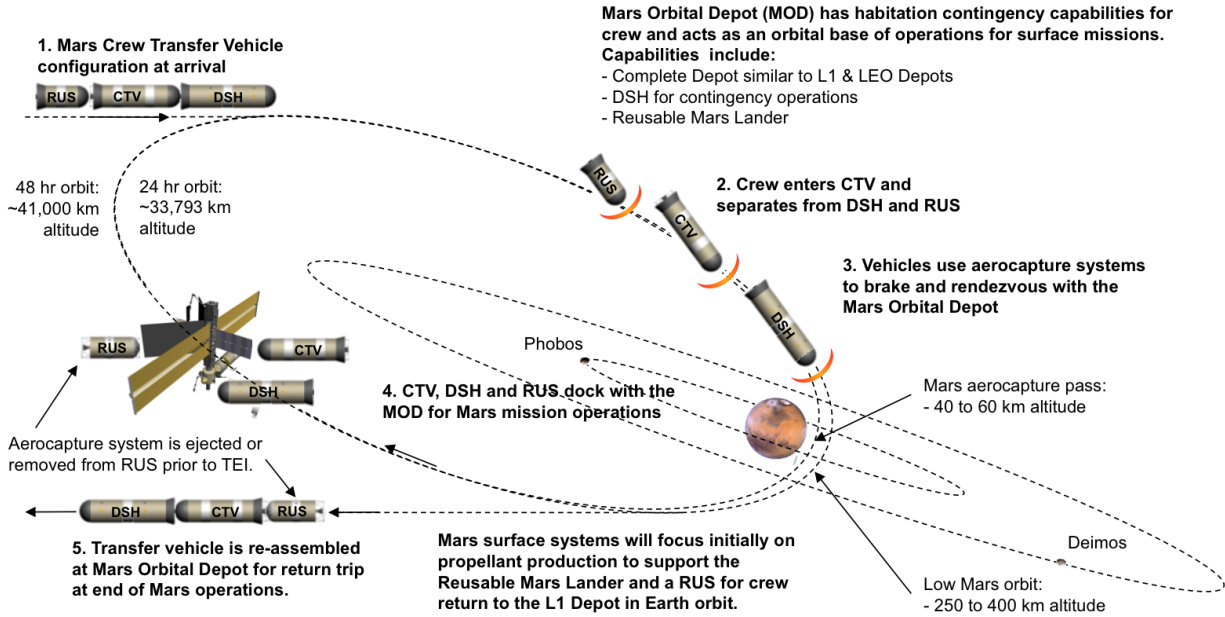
1. Mars Crew Transfer Vehicle configuration at arrival

RUS CTV DSH

Mars Orbital Depot (MOD) has habitation contingency capabilities for crew and acts as an orbital base of operations for surface missions. Capabilities include:
- Complete Depot similar to L1 & LEO Depots
- DSH for contingency operations
- Reusable Mars Lander

48 hr orbit: ~41,000 km altitude

24 hr orbit: ~33,793 km altitude

RUS

2. Crew enters CTV and separates from DSH and RUS

CTV

3. Vehicles use aerocapture systems to brake and rendezvous with the Mars Orbital Depot

DSH

RUS CTV DSH

Phobos

4. CTV, DSH and RUS dock with the MOD for Mars mission operations

Mars aerocapture pass:
- 40 to 60 km altitude

Aerocapture system is ejected or removed from RUS prior to TEI.

DSH CTV RUS

5. Transfer vehicle is re-assembled at Mars Orbital Depot for return trip at end of Mars operations.

Mars surface systems will focus initially on propellant production to support the Reusable Mars Lander and a RUS for crew return to the L1 Depot in Earth orbit.

Deimos

Low Mars orbit:
- 250 to 400 km altitude